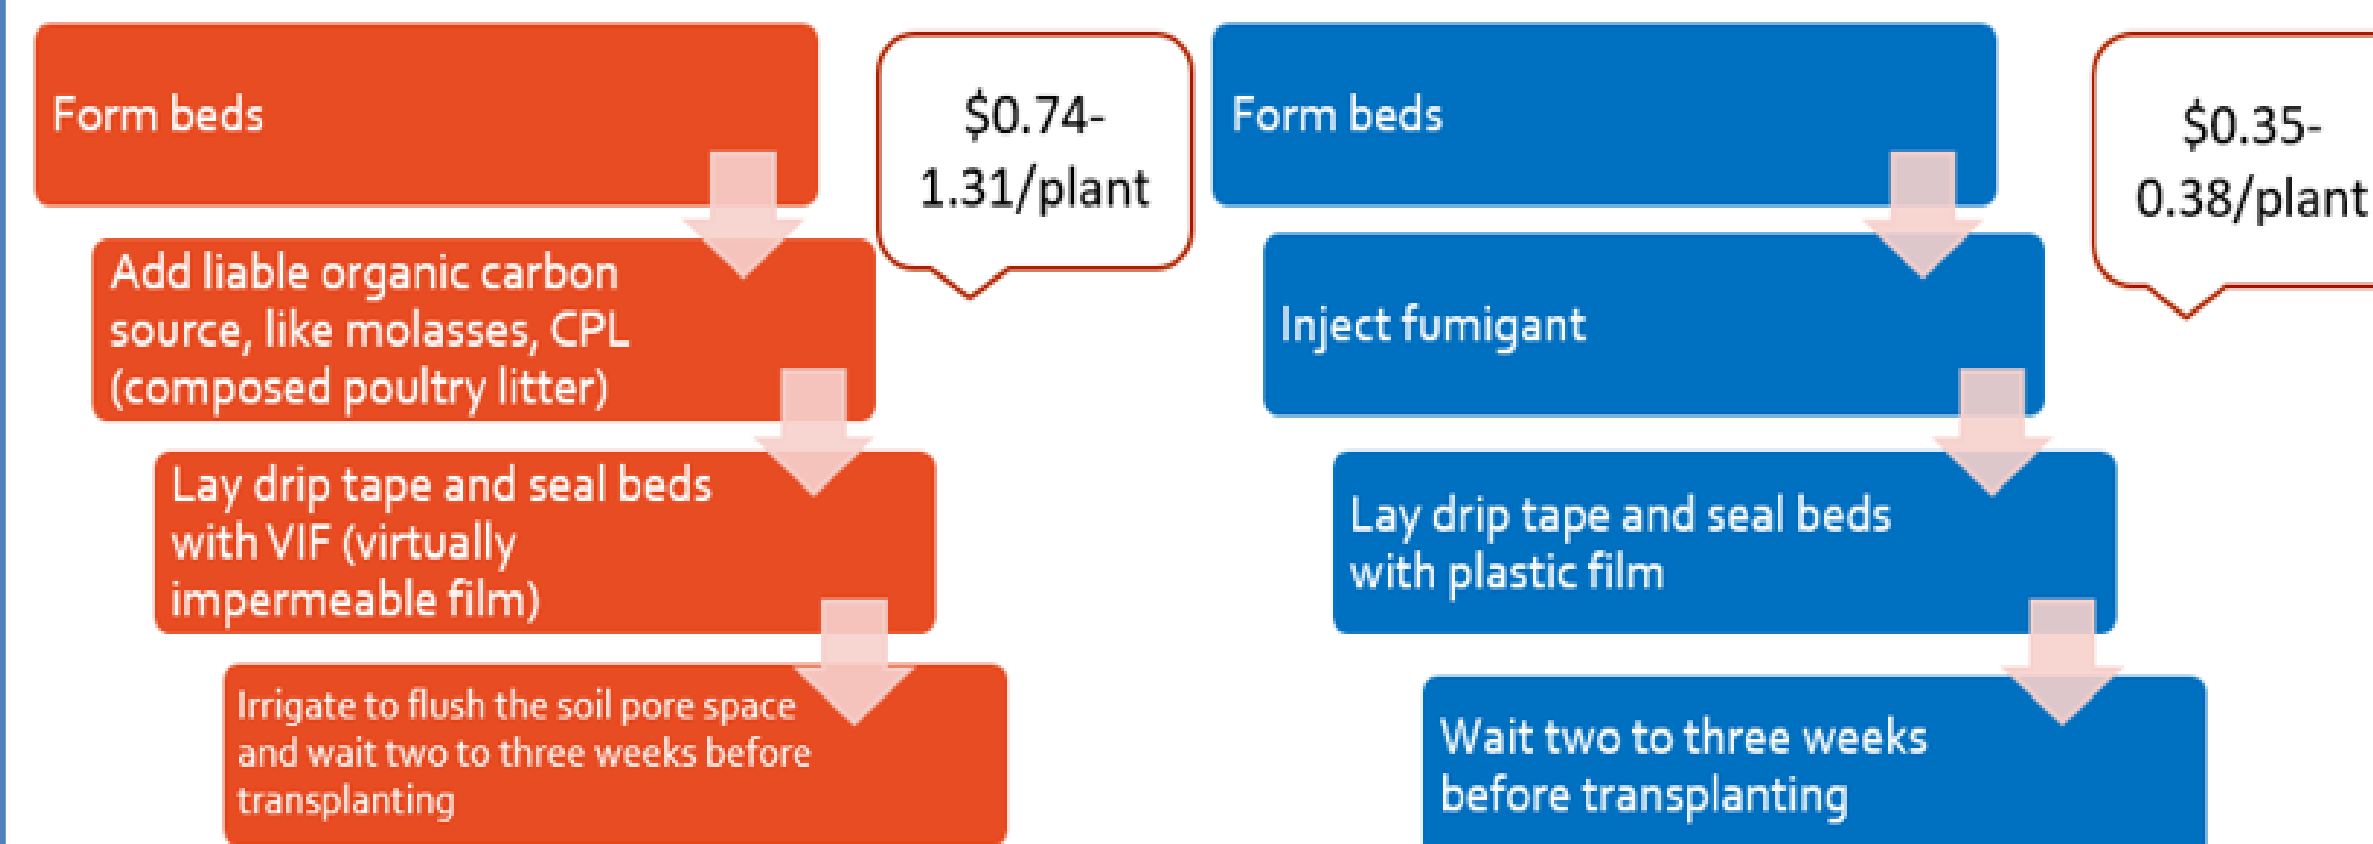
Form beds

Add liable organic carbon source, like molasses, CPL (composed poultry litter)

Lay drip tape and seal beds with VIF (virtually impermeable film)

Irrigate to flush the soil pore space and wait two to three weeks before transplanting

\$0.74-1.31/plant

Form beds

Inject fumigant

Lay drip tape and seal beds with plastic film

Wait two to three weeks before transplanting

\$0.35-0.38/plant